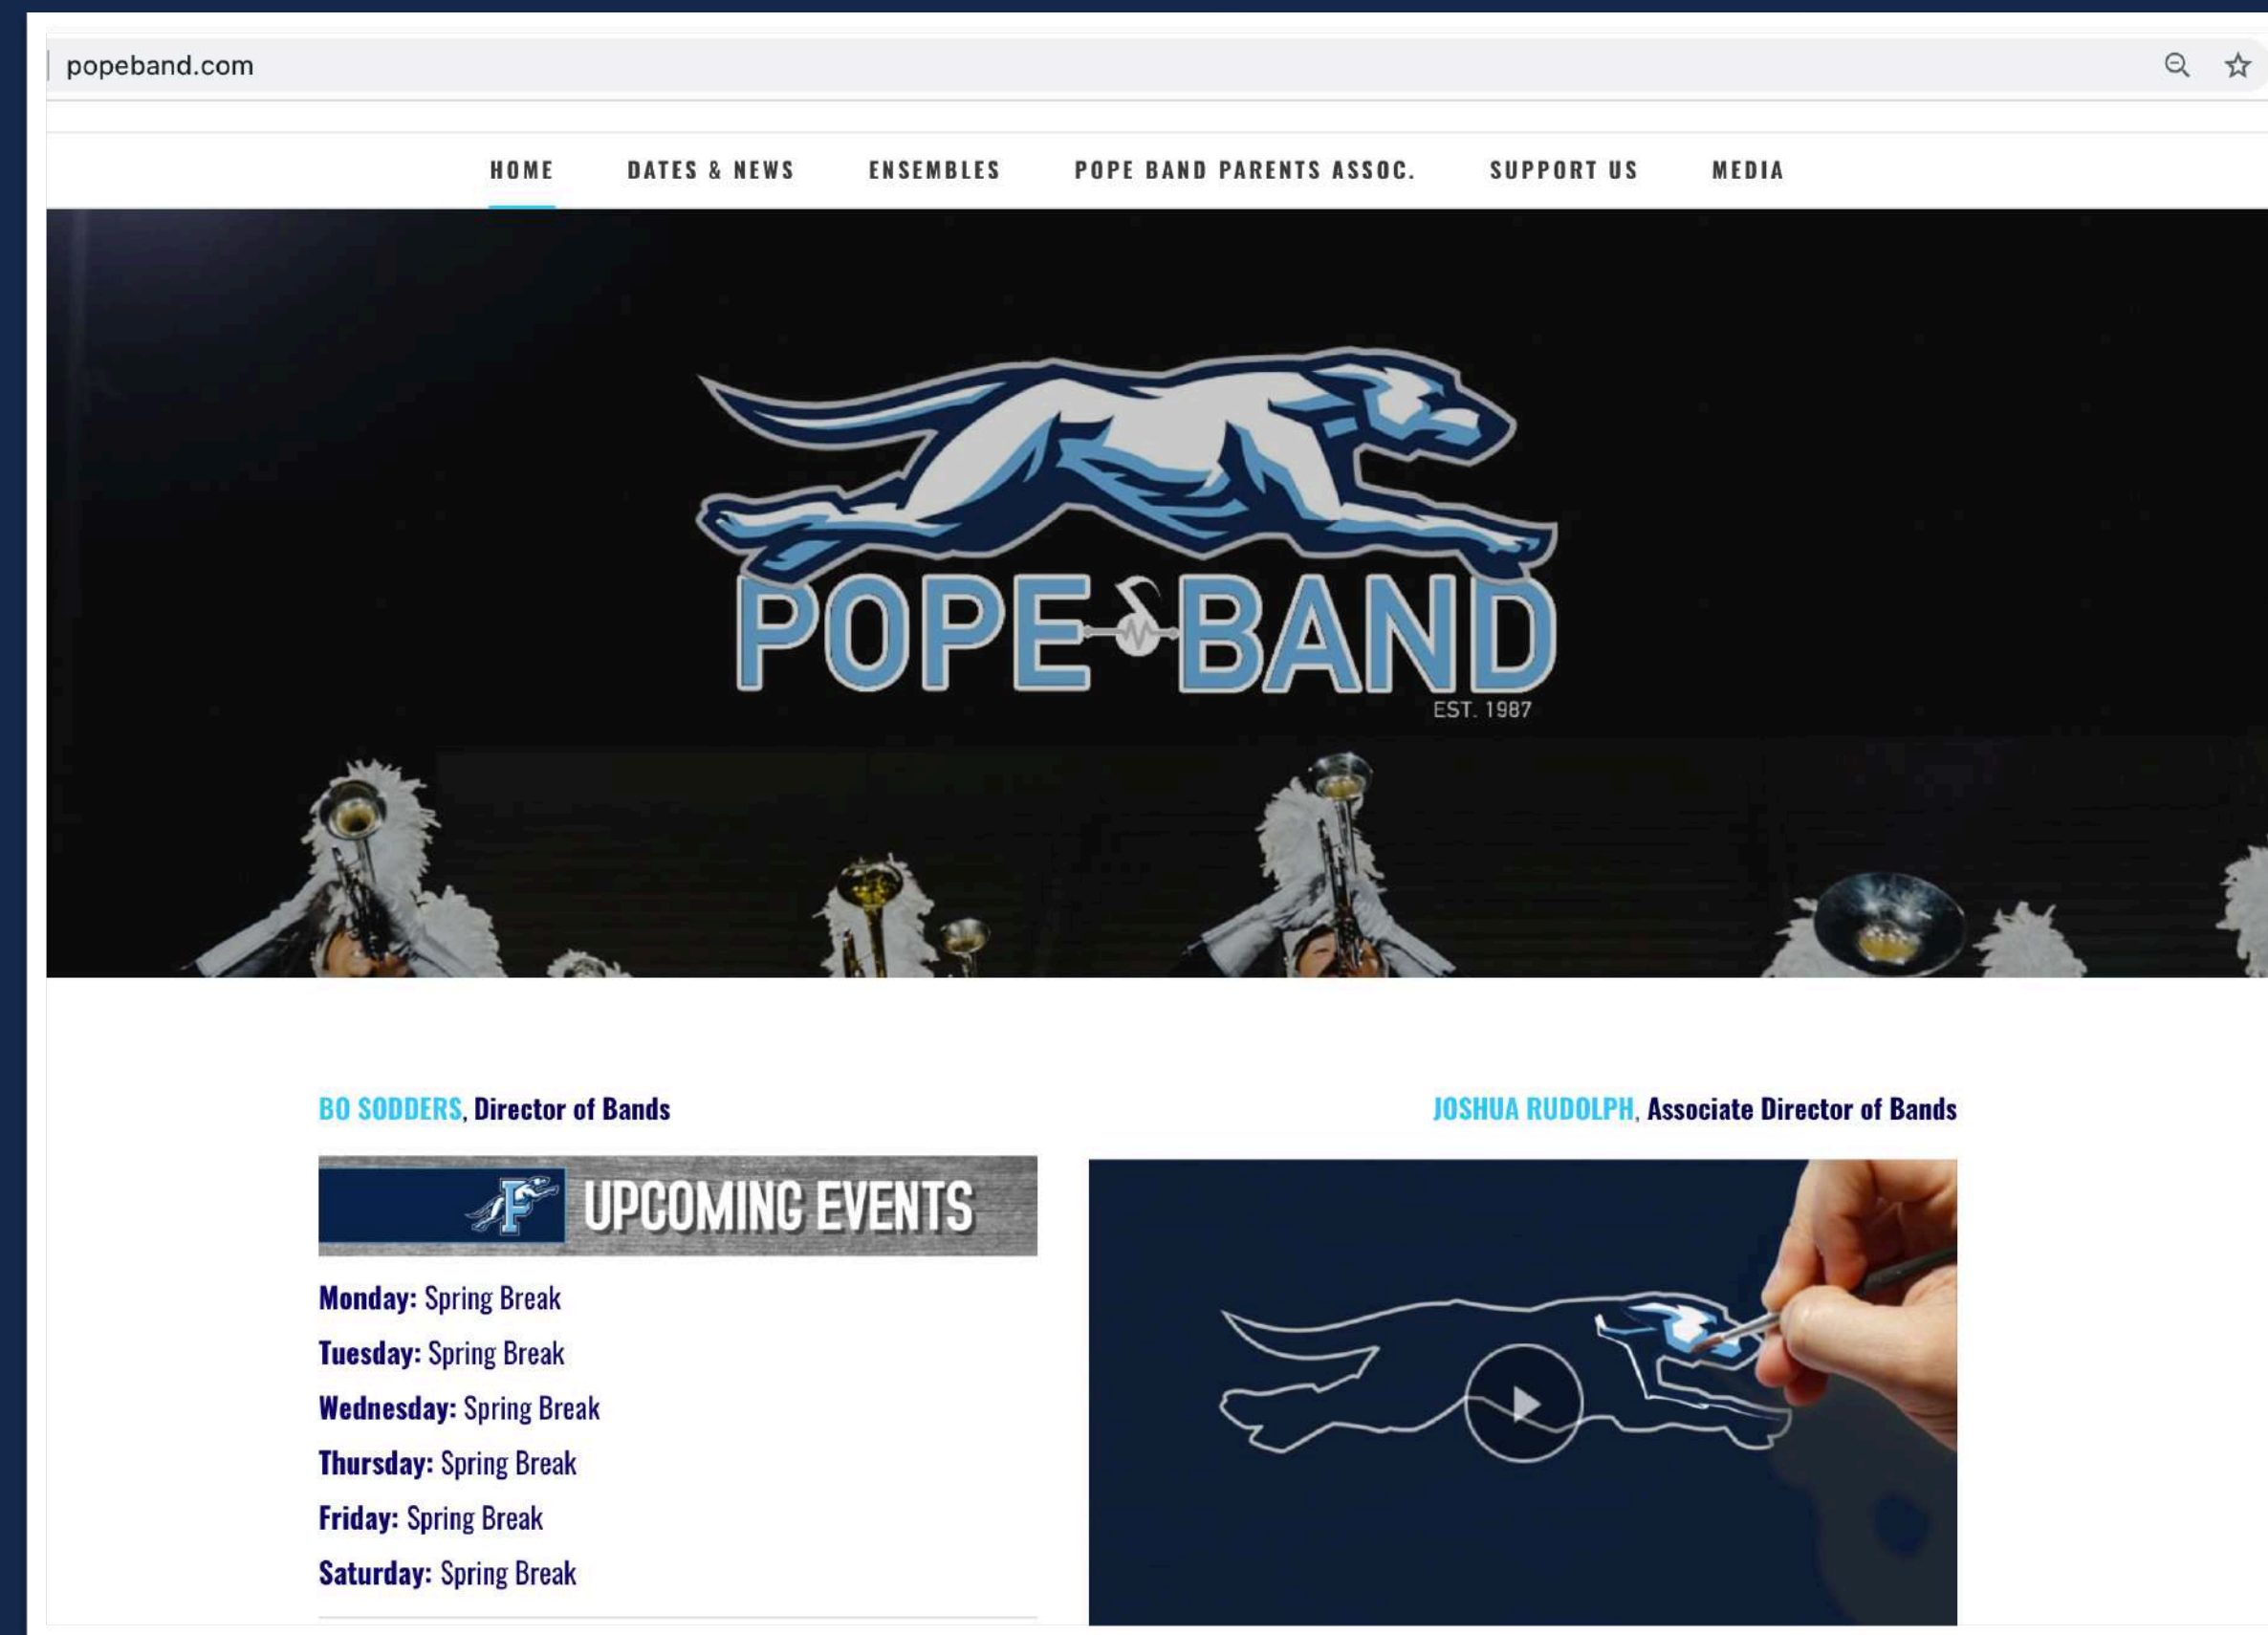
popeband.com

HOME DATES & NEWS ENSEMBLES POPE BAND PARENTS ASSOC. SUPPORT US MEDIA

POPE BAND
EST. 1987

BO SODDERS, Director of Bands

JOSHUA RUDOLPH, Associate Director of Bands

F UPCOMING EVENTS

Monday: Spring Break
Tuesday: Spring Break
Wednesday: Spring Break
Thursday: Spring Break
Friday: Spring Break
Saturday: Spring Break